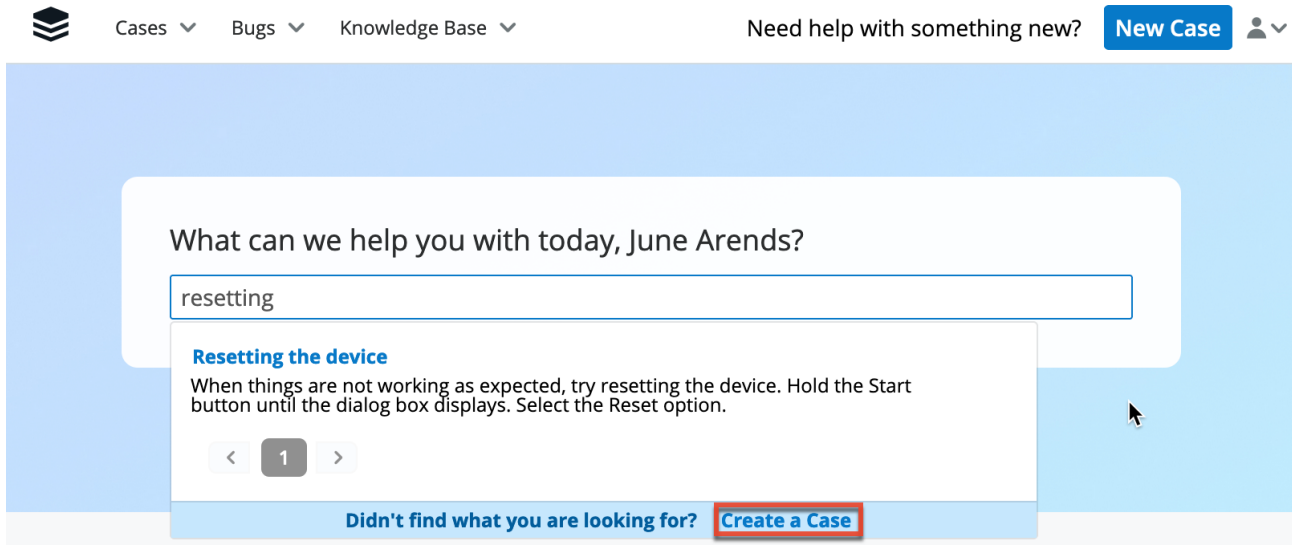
Cases Bugs Knowledge Base

Need help with something new? New Case

What can we help you with today, June Arends?

resetting

Resetting the device

When things are not working as expected, try resetting the device. Hold the Start button until the dialog box displays. Select the Reset option.

1

Didn't find what you are looking for? Create a Case